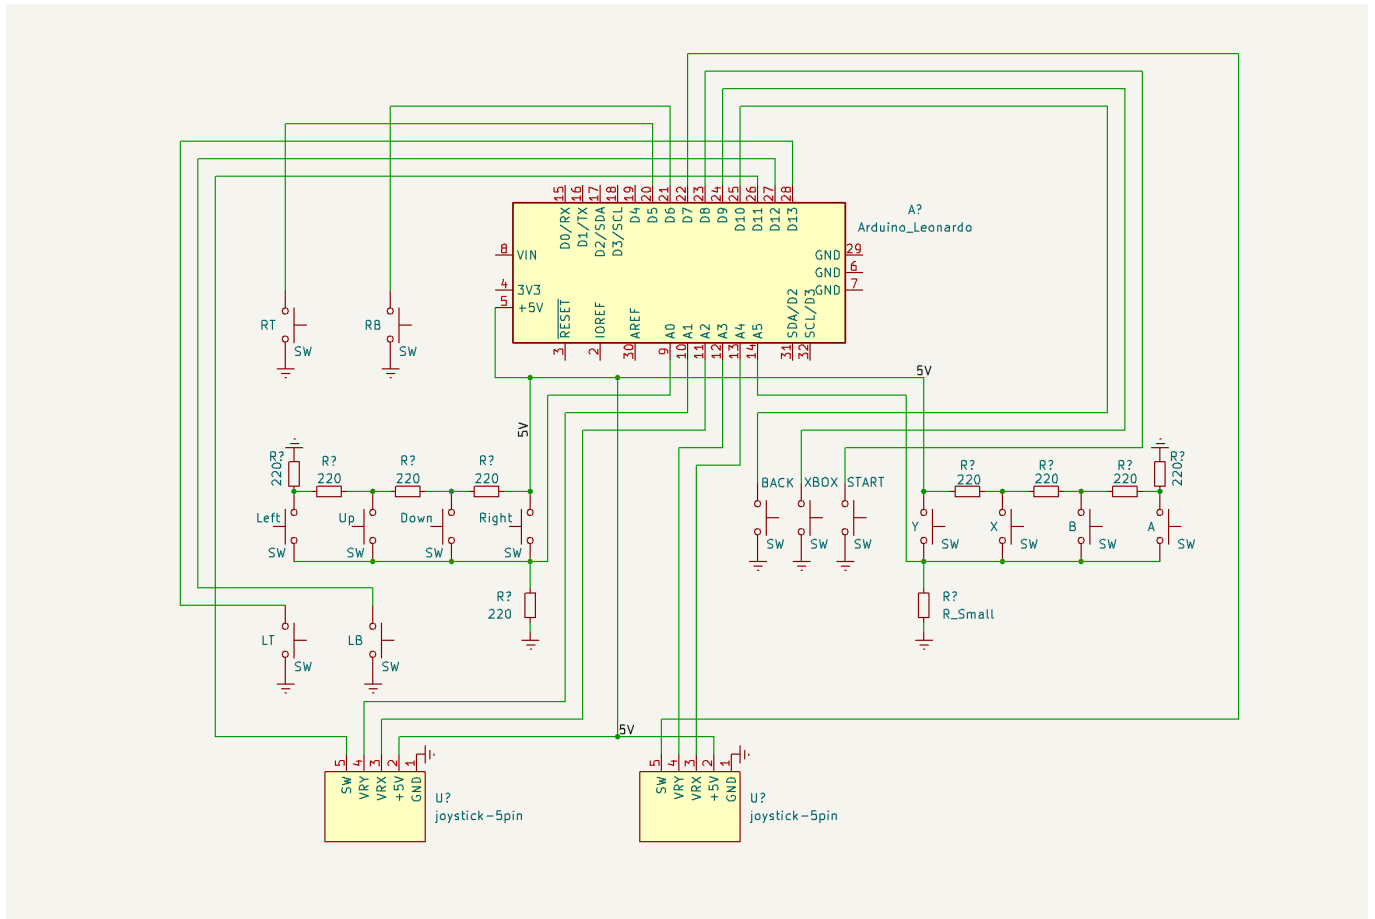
A?
Arduino_Leonardo

15 16 17 18 19 20 21 22 23 24 25 26 27 28
D0/RX D1/TX D2/SDA D3/SCL D4 D5 D6 D7 D8 D9 D10 D11 D12 D13

8 VIN
4 3V3
5 +5V
GND 29
GND 6
GND 7

RESET IOREF AREF A0 A1 A2 A3 A4 A5 SDA/D2 SCL/D3
3 2 30 9 10 11 12 13 14 31 32

RT SW
RB SW

5V
5V

R? 220
R? 220
R? 220
R? 220

Left SW
Up SW
Down SW
Right SW

R? 220

LT SW
LB SW

BACK SW
XBOX SW
START SW

R? 220
R? 220
R? 220
R? 220

Y SW
X SW
B SW
A SW

R? R_Small

5V

5 4 3 2 1
SW VRY VRX +5V GND
U? joystick-5pin

5 4 3 2 1
SW VRY VRX +5V GND
U? joystick-5pin